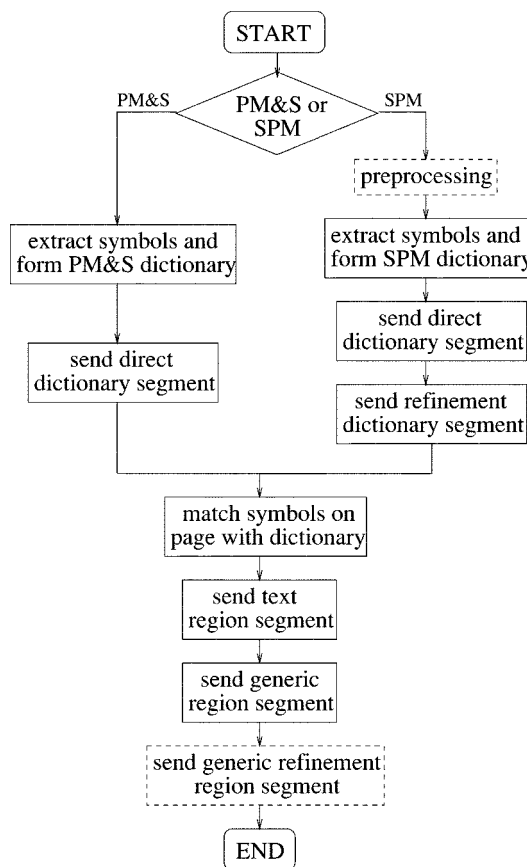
START

PM&S or SPM

PM&S

SPM

preprocessing

extract symbols and form PM&S dictionary

extract symbols and form SPM dictionary

send direct dictionary segment

send direct dictionary segment

send refinement dictionary segment

match symbols on page with dictionary

send text region segment

send generic region segment

send generic refinement region segment

END